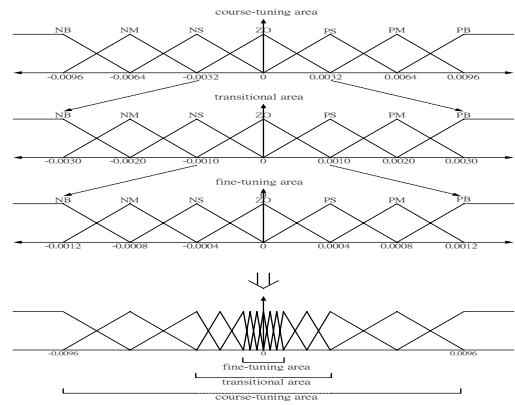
course-tuning area

NB NM NS ZO PS PM PB

-0.0096 -0.0064 -0.0032 0 0.0032 0.0064 0.0096

transitional area

NB NM NS ZO PS PM PB

-0.0030 -0.0020 -0.0010 0 0.0010 0.0020 0.0030

fine-tuning area

NB NM NS ZO PS PM PB

-0.0012 -0.0008 -0.0004 0 0.0004 0.0008 0.0012

-0.0096 0 0.0096

fine-tuning area

transitional area

course-tuning area